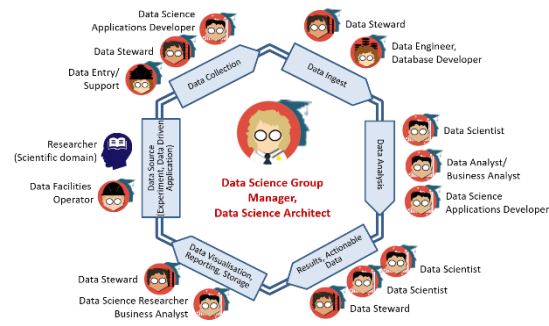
Data Science Applications Developer

Data Steward

Data Entry/ Support

Data Steward

Data Engineer, Database Developer

Data Collection

Data Ingest

Researcher (Scientific domain)

Data Facilities Operator

Data Source Experiment, Data Driven Application)

Data Science Group Manager, Data Science Architect

Data Analysis

Data Scientist

Data Analyst/ Business Analyst

Data Science Applications Developer

Data Visualisation, Reporting, Storage

Results, Actionable Data

Data Steward

Data Science Researcher Business Analyst

Data Scientist

Data Scientist

Data Steward